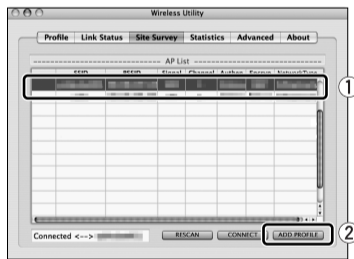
Wireless Utility

Profile | Link Status | Site Survey | Statistics | Advanced | About

AP List

SSID | BSSID | Signal | Channel | Authen | Encryp | NetworkType

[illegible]

Connected <--> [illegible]

RESCAN | CONNECT | ADD PROFILE

①
②